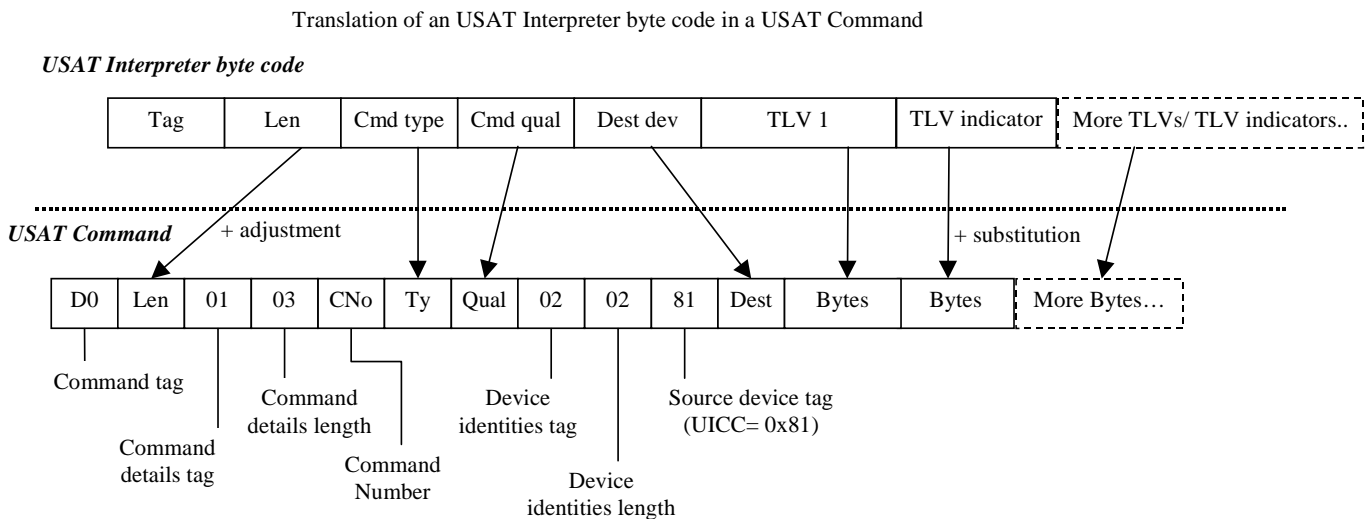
Translation of an USAT Interpreter byte code in a USAT Command

USAT Interpreter byte code

| Tag | Len | Cmd type | Cmd qual | Dest dev | TLV 1 | TLV indicator | More TLVs/ TLV indicators.. |
|---|---|---|---|---|---|---|---|

USAT Command

+ adjustment

+ substitution

| D0 | Len | 01 | 03 | CNo | Ty | Qual | 02 | 02 | 81 | Dest | Bytes | Bytes | More Bytes… |
|---|---|---|---|---|---|---|---|---|---|---|---|---|---|

Command tag

Command details tag

Command details length

Command Number

Device identities tag

Device identities length

Source device tag (UICC= 0x81)